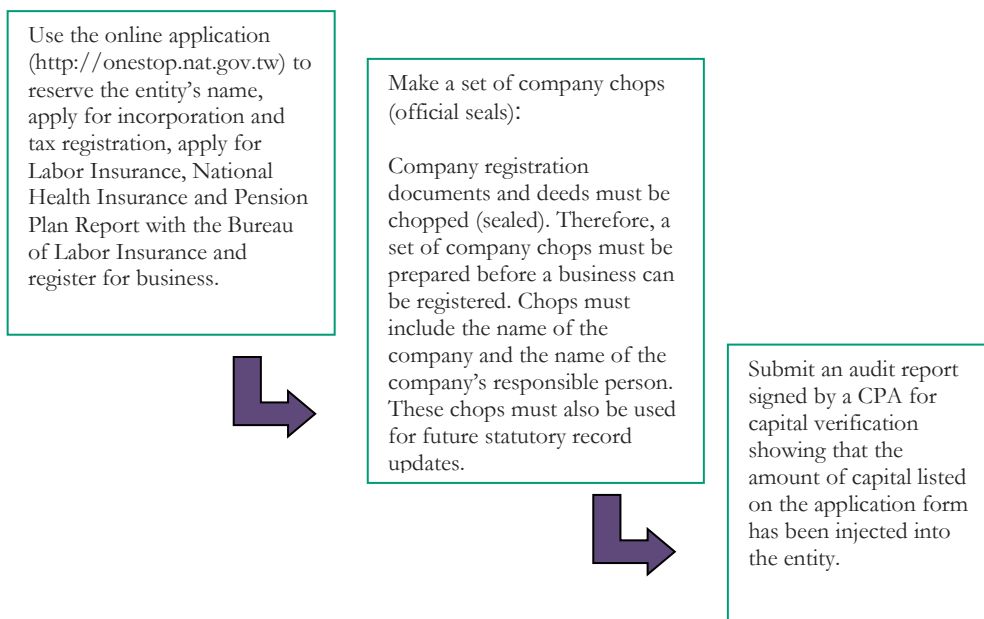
Use the online application (http://onestop.nat.gov.tw) to reserve the entity’s name, apply for incorporation and tax registration, apply for Labor Insurance, National Health Insurance and Pension Plan Report with the Bureau of Labor Insurance and register for business.

Make a set of company chops (official seals):

Company registration documents and deeds must be chopped (sealed). Therefore, a set of company chops must be prepared before a business can be registered. Chops must include the name of the company and the name of the company’s responsible person. These chops must also be used for future statutory record updates.

Submit an audit report signed by a CPA for capital verification showing that the amount of capital listed on the application form has been injected into the entity.